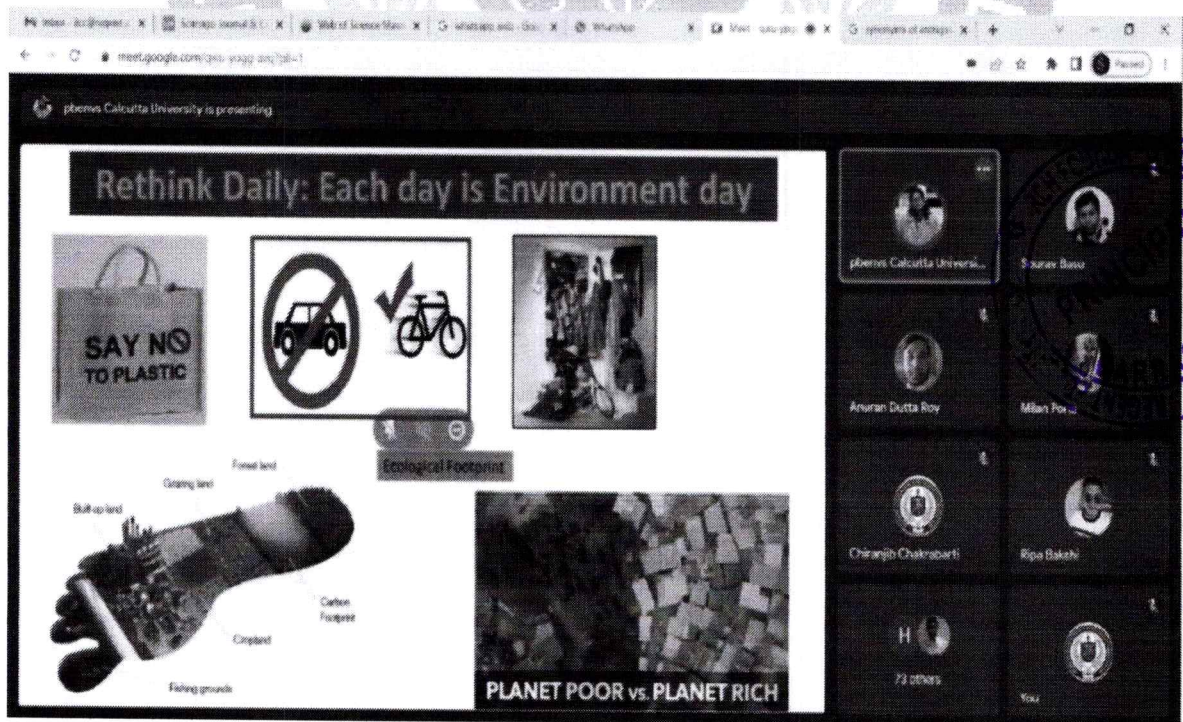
meet.google.com/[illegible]

pbenvs Calcutta University is presenting

Rethink Daily: Each day is Environment day

SAY NO TO PLASTIC

Ecological Footprint

Forest land
Grazing land
Built-up land
Carbon Footprint
Cropland
Fishing grounds

PLANET POOR vs. PLANET RICH

pbenvs Calcutta Universi...
Sourav Basu
Anwran Dutta Roy
Milan Paul
Chiranjib Chakrabarti
Ripa Bakshi
H
73 others
You